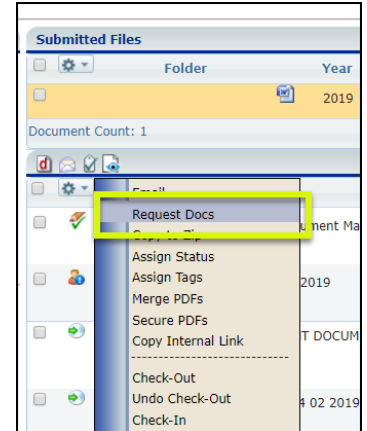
Submitted Files

Folder

Year

2019

Document Count: 1

Email

Request Docs

Copy to Zip

Assign Status

Assign Tags

Merge PDFs

Secure PDFs

Copy Internal Link

----------------------------

Check-Out

Undo Check-Out

Check-In

ument Ma

2019

T DOCUM

4 02 2019